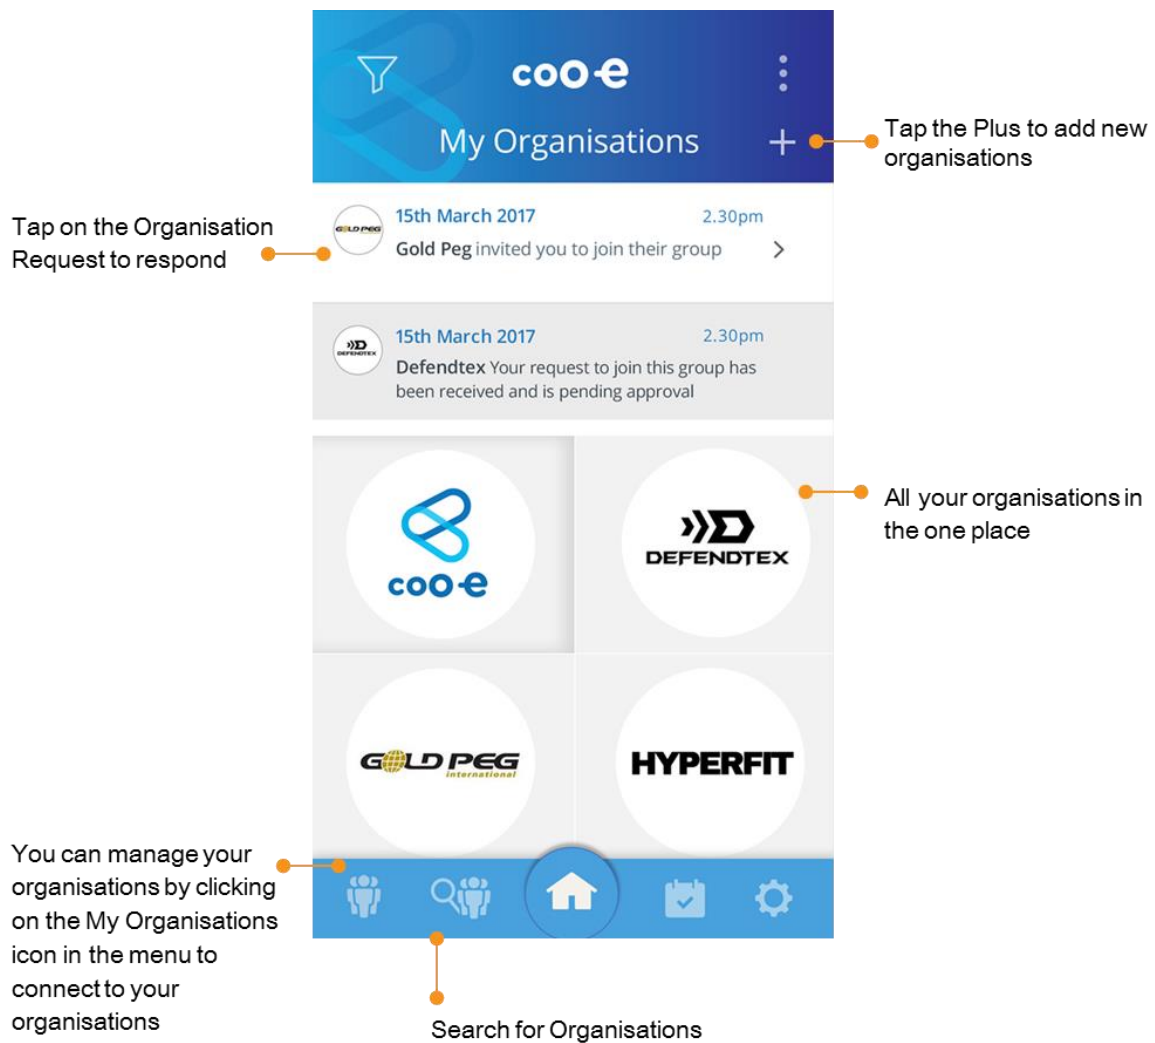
coo-e

My Organisations +

Tap the Plus to add new organisations

Tap on the Organisation Request to respond

GOLD PEG

15th March 2017 2.30pm

Gold Peg invited you to join their group >

DEFENDTEX

15th March 2017 2.30pm

Defendtex Your request to join this group has been received and is pending approval

All your organisations in the one place

coo-e

DEFENDTEX

GOLD PEG international

HYPERFIT

You can manage your organisations by clicking on the My Organisations icon in the menu to connect to your organisations

Search for Organisations